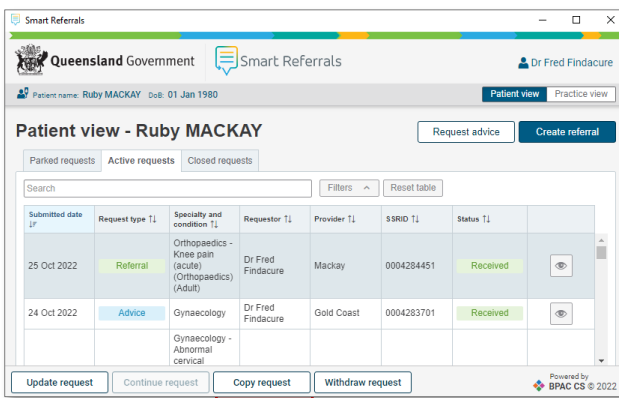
Smart Referrals

Queensland Government

Smart Referrals

Dr Fred Findacure

Patient name: Ruby MACKAY DoB: 01 Jan 1980

Patient view | Practice view

Patient view - Ruby MACKAY

Request advice

Create referral

Parked requests | Active requests | Closed requests

Search

Filters

Reset table

| Submitted date | Request type | Specialty and condition | Requestor | Provider | SSRID | Status | |
|---|---|---|---|---|---|---|---|
| 25 Oct 2022 | Referral | Orthopaedics - Knee pain (acute) (Orthopaedics) (Adult) | Dr Fred Findacure | Mackay | 0004284451 | Received | |
| 24 Oct 2022 | Advice | Gynaecology | Dr Fred Findacure | Gold Coast | 0004283701 | Received | |
| | | Gynaecology - Abnormal cervical | | | | | |

Update request

Continue request

Copy request

Withdraw request

Powered by BPAC CS © 2022